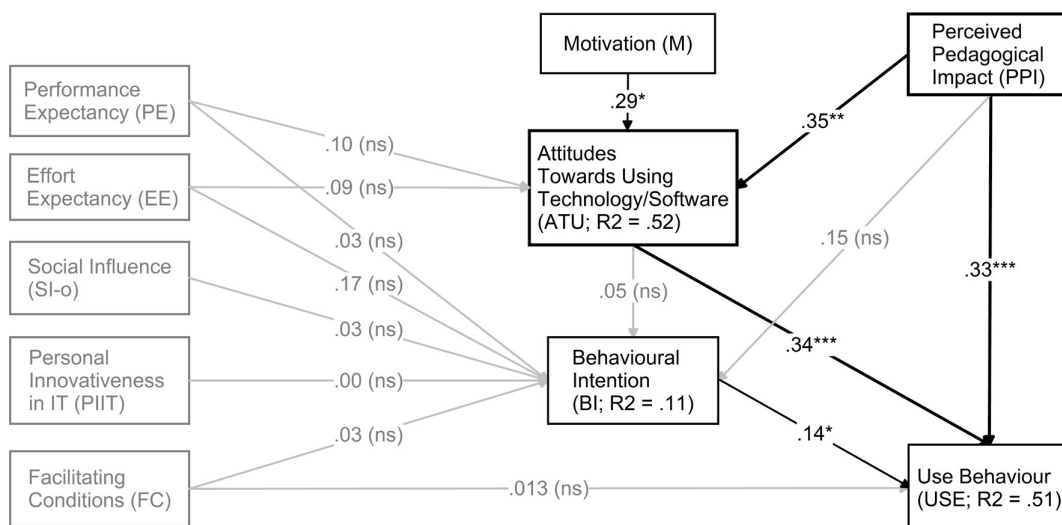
Motivation (M)

Perceived Pedagogical Impact (PPI)

Performance Expectancy (PE)

Effort Expectancy (EE)

Social Influence (SI-o)

Personal Innovativeness in IT (PIIT)

Facilitating Conditions (FC)

.29*

.35**

.10 (ns)

.09 (ns)

Attitudes Towards Using Technology/Software (ATU; R2 = .52)

.03 (ns)

.15 (ns)

.17 (ns)

.05 (ns)

.33***

.03 (ns)

.34***

Behavioural Intention (BI; R2 = .11)

.00 (ns)

.03 (ns)

.14*

.013 (ns)

Use Behaviour (USE; R2 = .51)